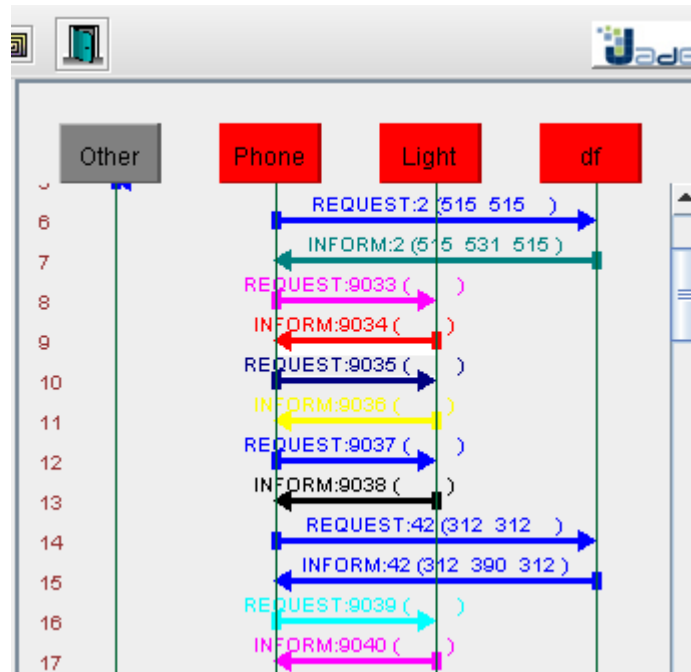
Jade

Other

Phone

Light

df

5

6 REQUEST:2 (515 515 )

7 INFORM:2 (515 531 515 )

8 REQUEST:9033 ( )

9 INFORM:9034 ( )

10 REQUEST:9035 ( )

11 INFORM:9036 ( )

12 REQUEST:9037 ( )

13 INFORM:9038 ( )

14 REQUEST:42 (312 312 )

15 INFORM:42 (312 390 312 )

16 REQUEST:9039 ( )

17 INFORM:9040 ( )